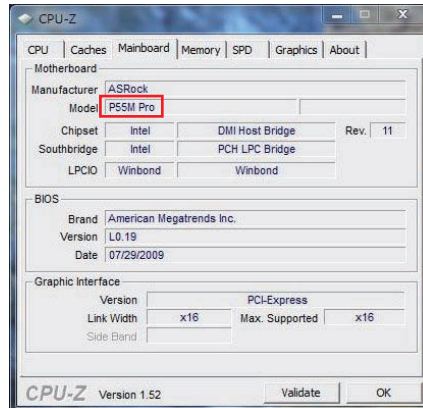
CPU-Z

CPU | Caches | Mainboard | Memory | SPD | Graphics | About

Motherboard

Manufacturer ASRock

Model P55M Pro

Chipset Intel DMI Host Bridge Rev. 11

Southbridge Intel PCH LPC Bridge

LPCIO Winbond Winbond

BIOS

Brand American Megatrends Inc.

Version L0.19

Date 07/29/2009

Graphic Interface

Version PCI-Express

Link Width x16 Max. Supported x16

Side Band

CPU-Z Version 1.52 Validate OK